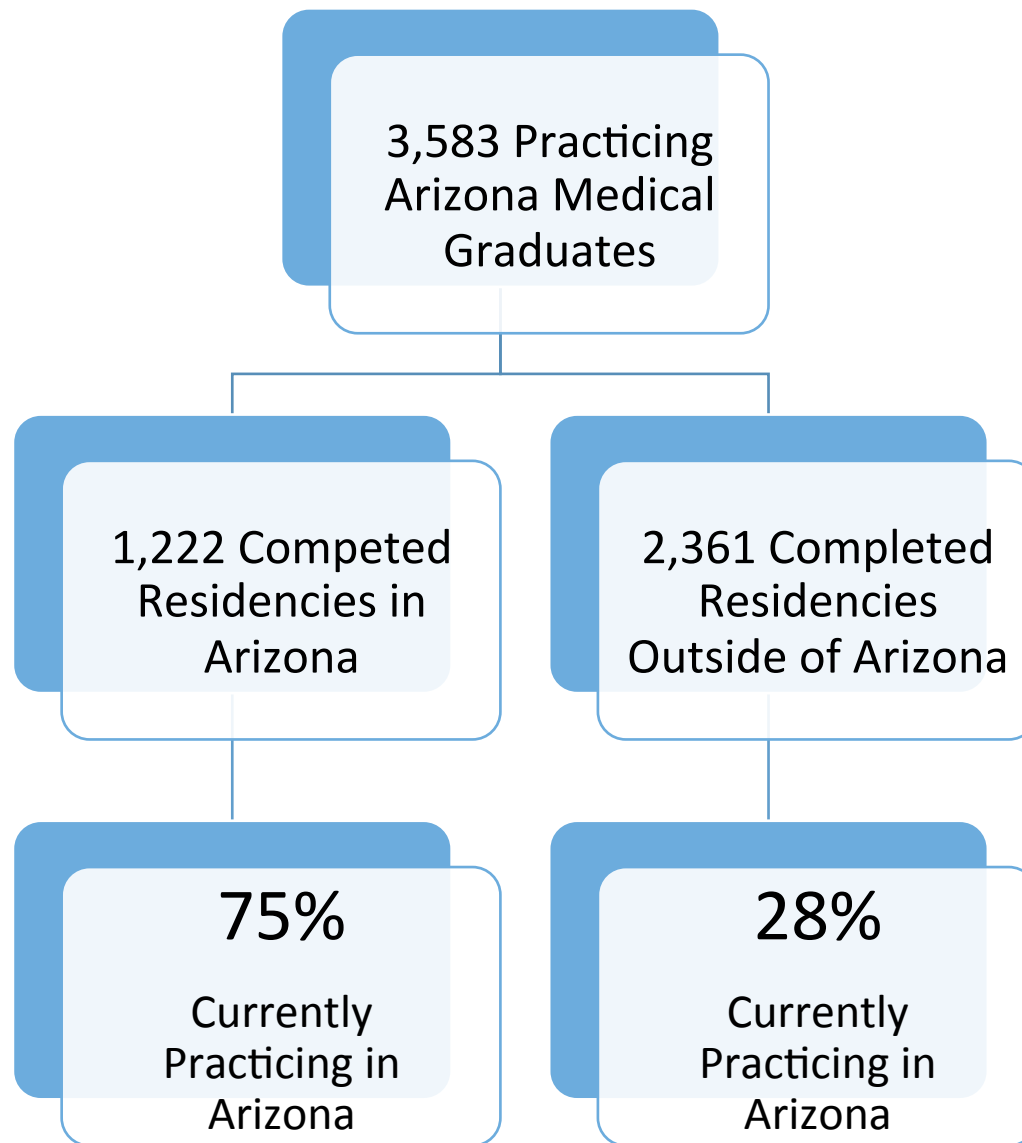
3,583 Practicing Arizona Medical Graduates

1,222 Competed Residencies in Arizona

2,361 Completed Residencies Outside of Arizona

75%

Currently Practicing in Arizona

28%

Currently Practicing in Arizona